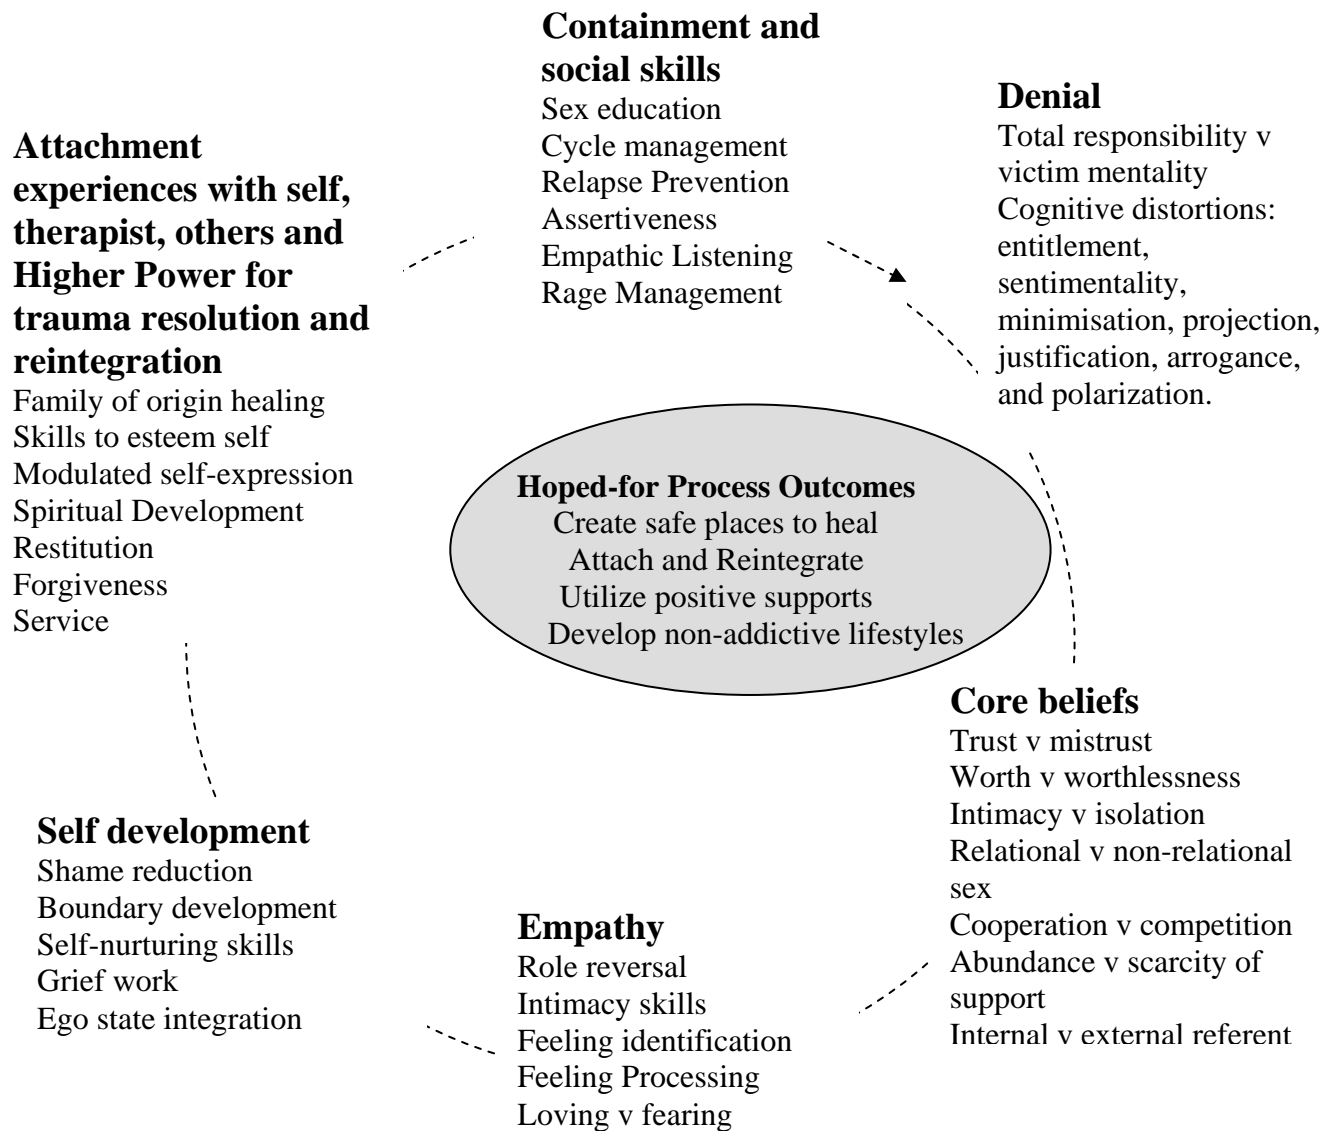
**Containment and social skills**
Sex education
Cycle management
Relapse Prevention
Assertiveness
Empathic Listening
Rage Management

**Denial**
Total responsibility v victim mentality
Cognitive distortions: entitlement, sentimentality, minimisation, projection, justification, arrogance, and polarization.

**Attachment experiences with self, therapist, others and Higher Power for trauma resolution and reintegration**
Family of origin healing
Skills to esteem self
Modulated self-expression
Spiritual Development
Restitution
Forgiveness
Service

**Hoped-for Process Outcomes**
Create safe places to heal
Attach and Reintegrate
Utilize positive supports
Develop non-addictive lifestyles

**Core beliefs**
Trust v mistrust
Worth v worthlessness
Intimacy v isolation
Relational v non-relational sex
Cooperation v competition
Abundance v scarcity of support
Internal v external referent

**Self development**
Shame reduction
Boundary development
Self-nurturing skills
Grief work
Ego state integration

**Empathy**
Role reversal
Intimacy skills
Feeling identification
Feeling Processing
Loving v fearing